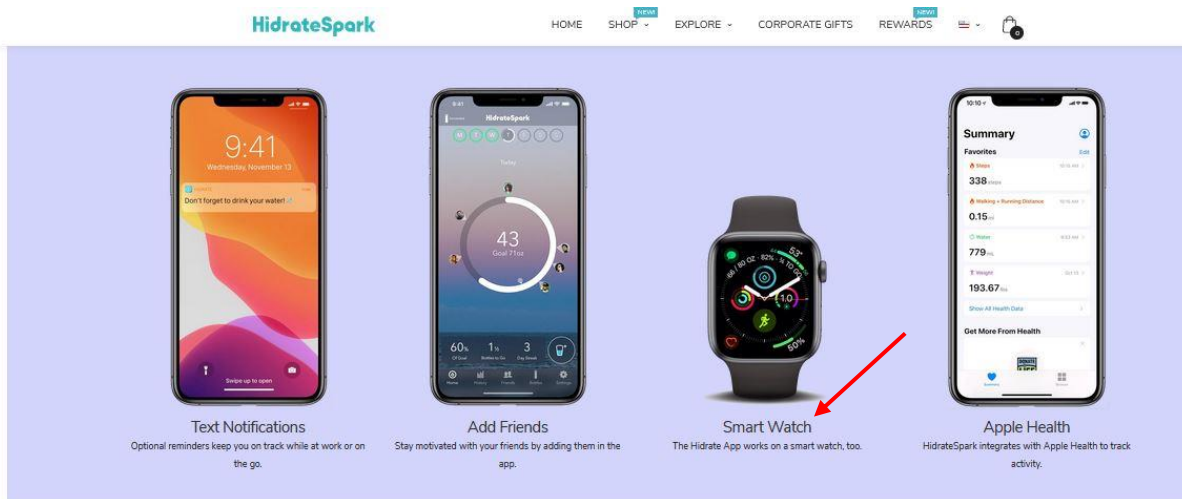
HidrateSpark

HOME SHOP NEW EXPLORE CORPORATE GIFTS REWARDS NEW

0

9:41
Wednesday, November 13

Don't forget to drink your water!

Swipe up to open

HidrateSpark

Today

43
Goal 71oz

60%
Of Goal

1½
Bottles to Go

3
Day Streak

Home History Friends Bottles Settings

53°
1.0
50%

10:10

Summary

Favorites
Edit

Steps
338 steps

Walking + Running Distance
0.15 mi

Water
779 mL

Weight
193.67 lbs

Show All Health Data

Get More From Health

Summary Browse

Text Notifications
Optional reminders keep you on track while at work or on the go.

Add Friends
Stay motivated with your friends by adding them in the app.

Smart Watch
The Hidrate App works on a smart watch, too.

Apple Health
HidrateSpark integrates with Apple Health to track activity.